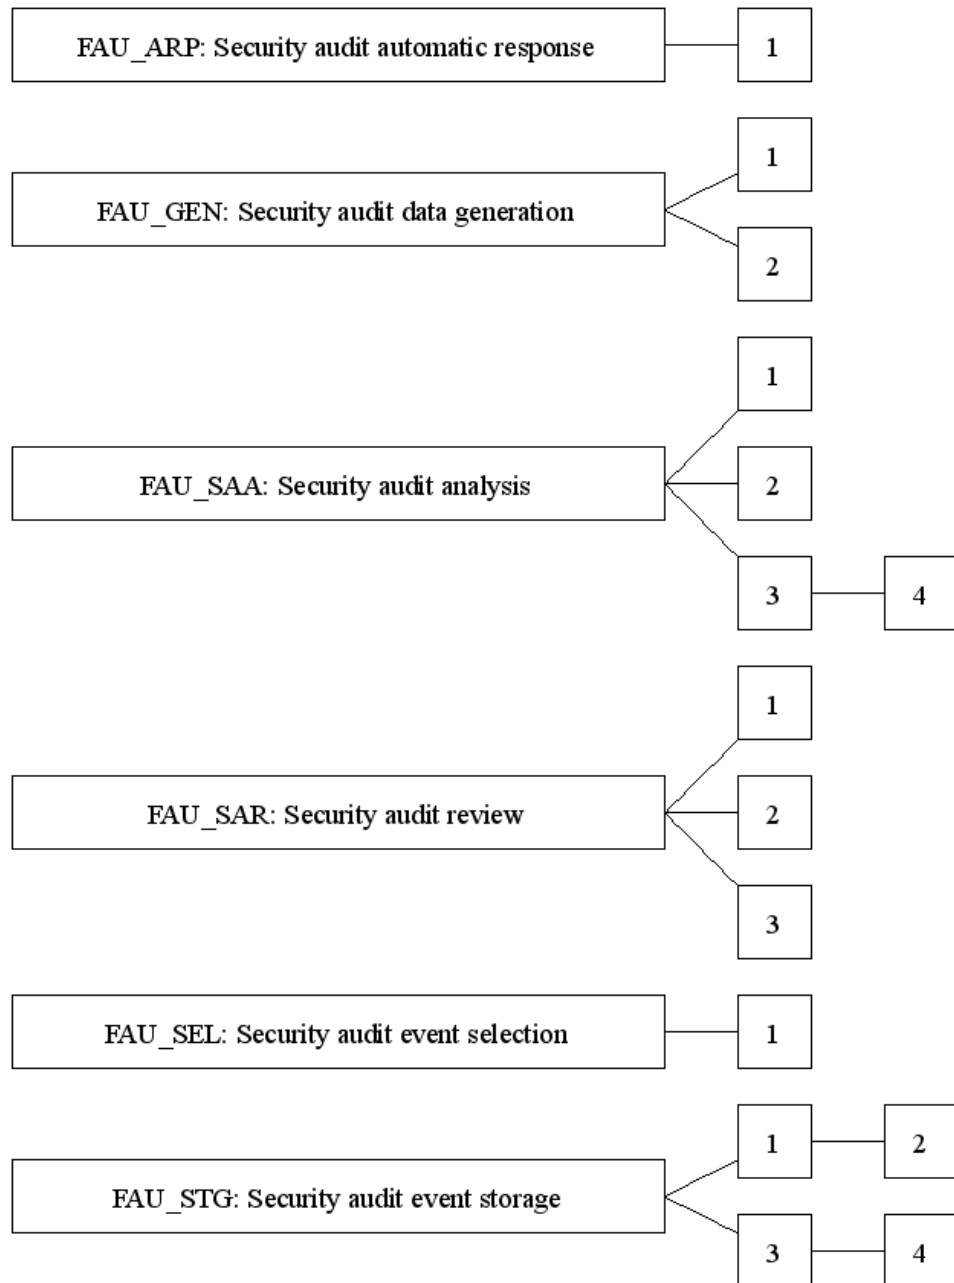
FAU_ARP: Security audit automatic response
1

FAU_GEN: Security audit data generation
1
2

FAU_SAA: Security audit analysis
1
2
3
4

FAU_SAR: Security audit review
1
2
3

FAU_SEL: Security audit event selection
1

FAU_STG: Security audit event storage
1
2
3
4